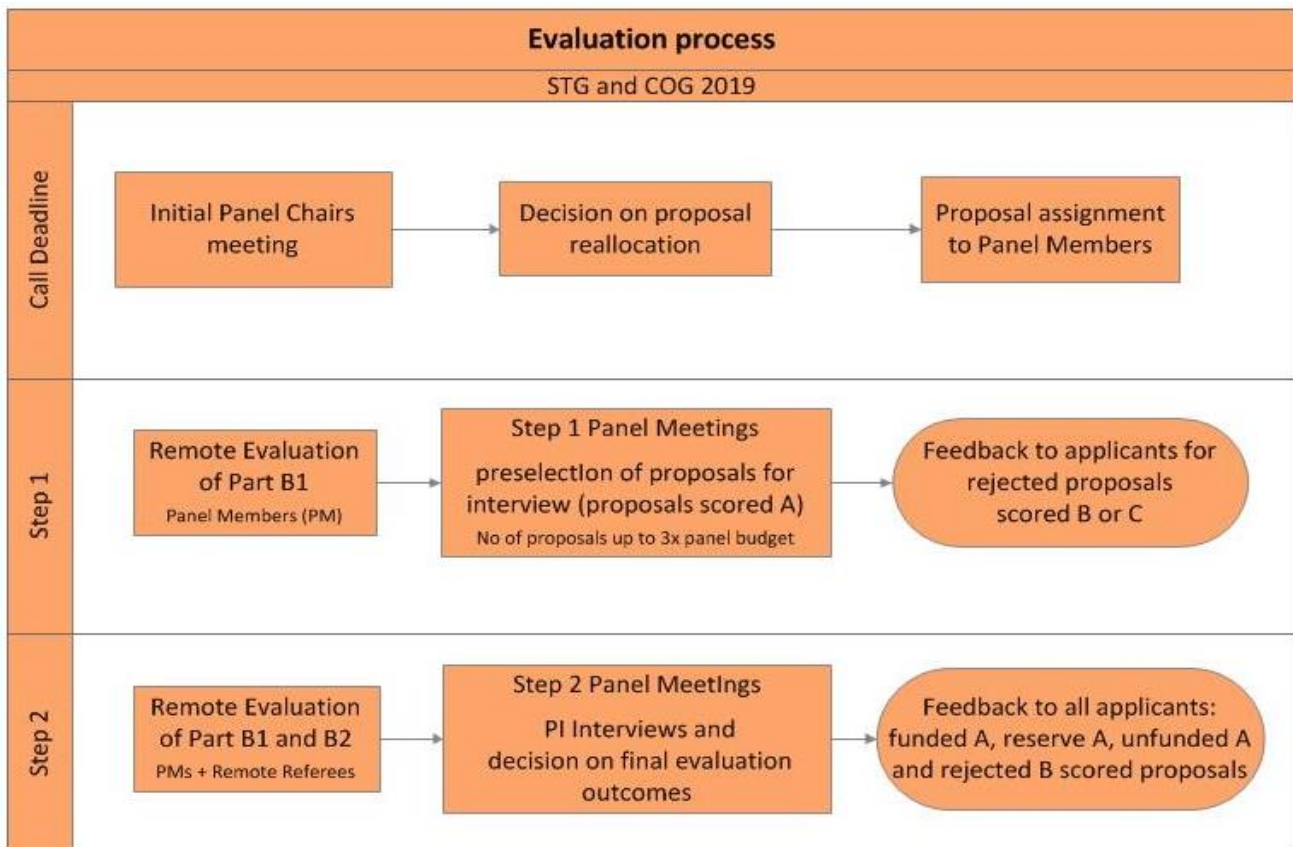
Evaluation process

STG and COG 2019

Call Deadline

Initial Panel Chairs meeting

Decision on proposal reallocation

Proposal assignment to Panel Members

Step 1

Remote Evaluation of Part B1
Panel Members (PM)

Step 1 Panel Meetings
preselection of proposals for interview (proposals scored A)
No of proposals up to 3x panel budget

Feedback to applicants for rejected proposals scored B or C

Step 2

Remote Evaluation of Part B1 and B2
PMs + Remote Referees

Step 2 Panel Meetings
PI Interviews and decision on final evaluation outcomes

Feedback to all applicants: funded A, reserve A, unfunded A and rejected B scored proposals